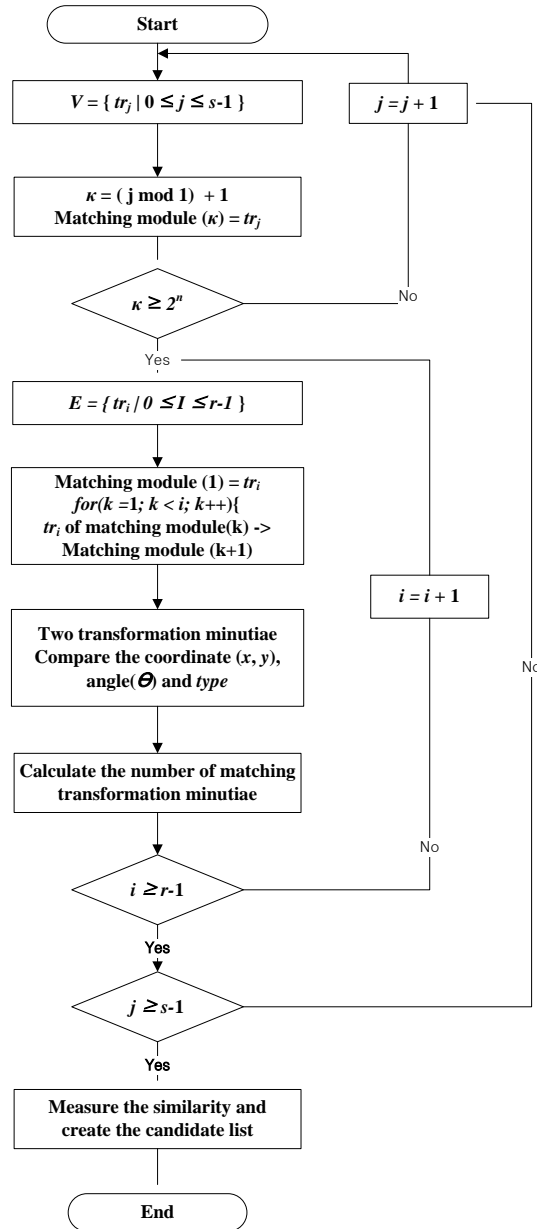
Start

$V = \{ tr_j \mid 0 \leq j \leq s\text{-}1 \}$

$j = j + 1$

$\kappa = (\text{j mod } 1) + 1$
Matching module $(\kappa) = tr_j$

$\kappa \geq 2^n$

No

Yes

$E = \{ tr_i / 0 \leq I \leq r\text{-}1 \}$

Matching module (1) = $tr_i$
for(k =1; k < i; k++){
$tr_i$ of matching module(k) ->
Matching module (k+1)

$i = i + 1$

Two transformation minutiae
Compare the coordinate $(x, y)$,
angle($\Theta$) and type

No

Calculate the number of matching transformation minutiae

No

$i \geq r\text{-}1$

Yes

$j \geq s\text{-}1$

Yes

Measure the similarity and create the candidate list

End